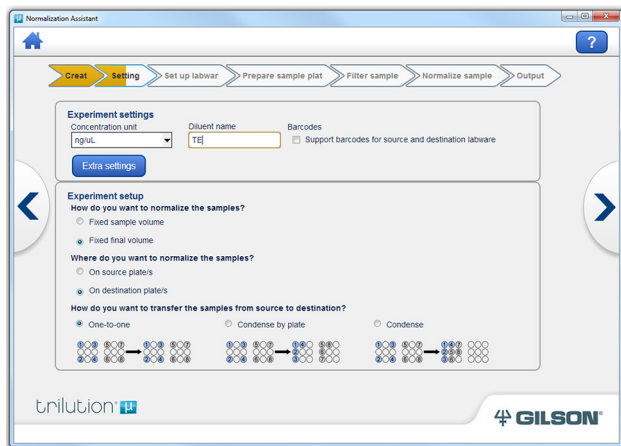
Normalization Assistant

Creat
Setting
Set up labwar
Prepare sample plat
Filter sample
Normalize sample
Output

Experiment settings
Concentration unit
ng/uL
Diluent name
TE
Barcodes
Support barcodes for source and destination labware
Extra settings

Experiment setup
How do you want to normalize the samples?
Fixed sample volume
Fixed final volume
Where do you want to normalize the samples?
On source plate/s
On destination plate/s
How do you want to transfer the samples from source to destination?
One-to-one
Condense by plate
Condense

trilution
GILSON